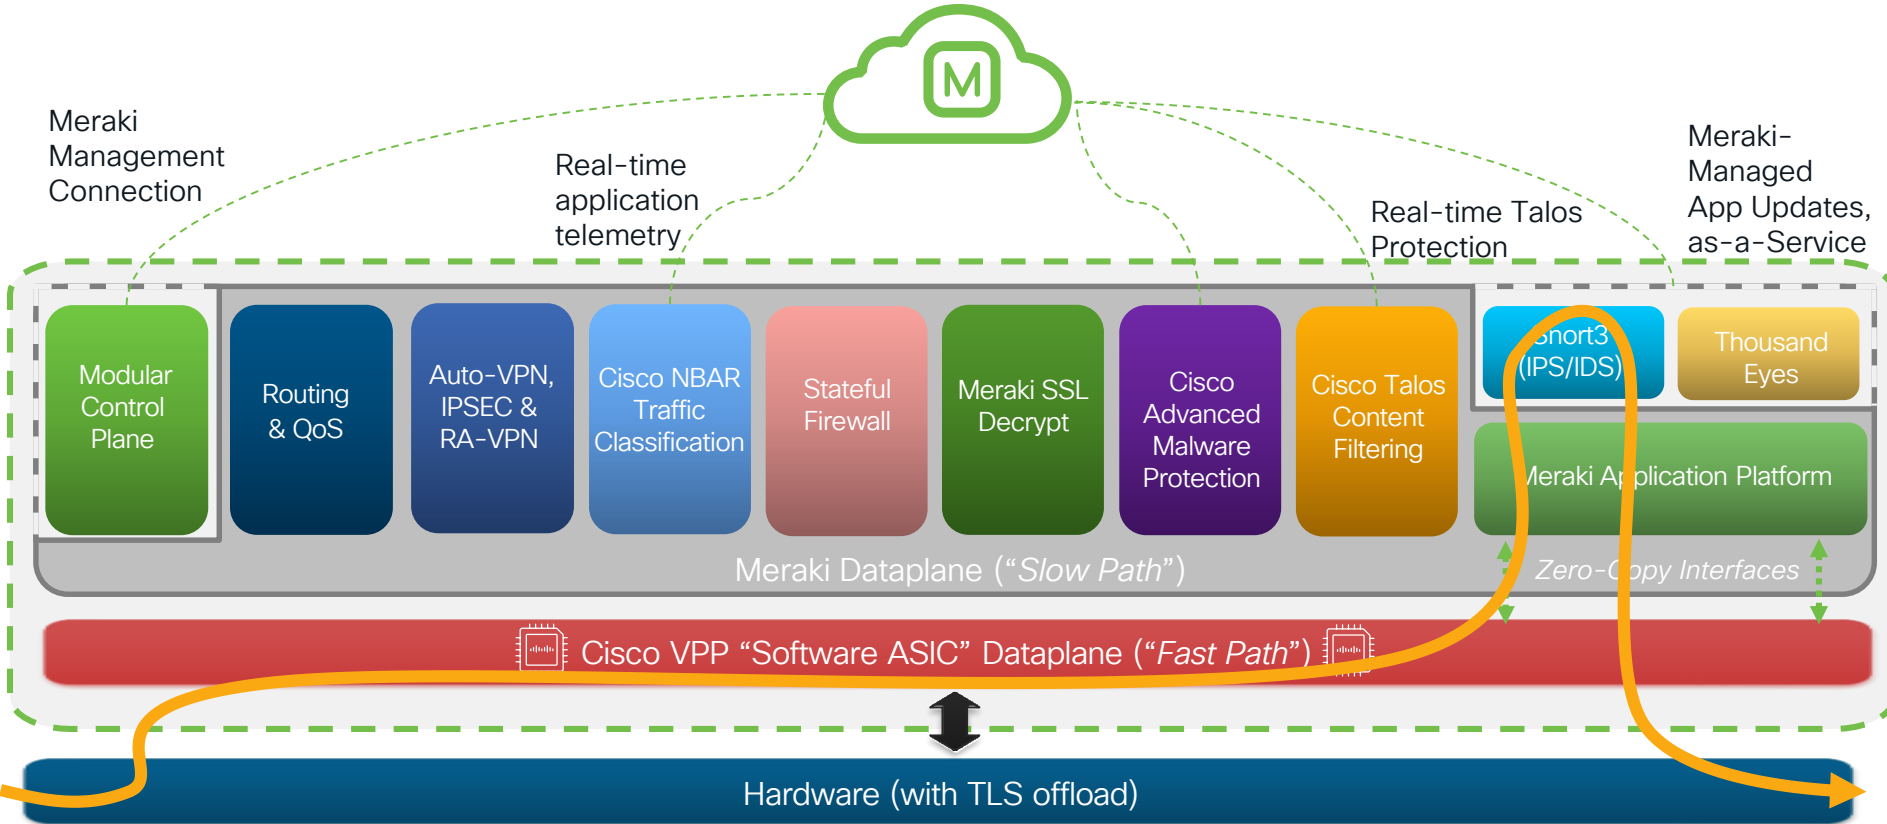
Meraki Management Connection

Real-time application telemetry

Real-time Talos Protection

Meraki-Managed App Updates, as-a-Service

M

Modular Control Plane

Routing & QoS

Auto-VPN, IPSEC & RA-VPN

Cisco NBAR Traffic Classification

Stateful Firewall

Meraki SSL Decrypt

Cisco Advanced Malware Protection

Cisco Talos Content Filtering

Snort3 (IPS/IDS)

Thousand Eyes

Meraki Application Platform

Meraki Dataplane ("*Slow Path*")

*Zero-Copy Interfaces*

Cisco VPP "Software ASIC" Dataplane ("*Fast Path*")

Hardware (with TLS offload)